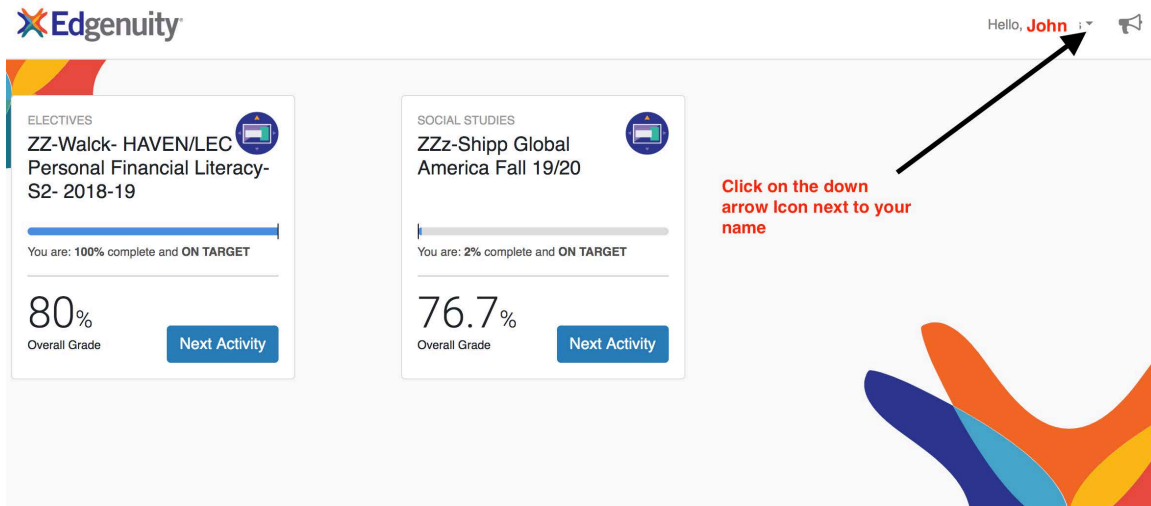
Edgenuity

Hello, John

ELECTIVES
ZZ-Walck- HAVEN/LEC Personal Financial Literacy- S2- 2018-19

You are: **100%** complete and **ON TARGET**

80%
Overall Grade

Next Activity

SOCIAL STUDIES
ZZz-Shipp Global America Fall 19/20

You are: **2%** complete and **ON TARGET**

76.7%
Overall Grade

Next Activity

Click on the down arrow Icon next to your name